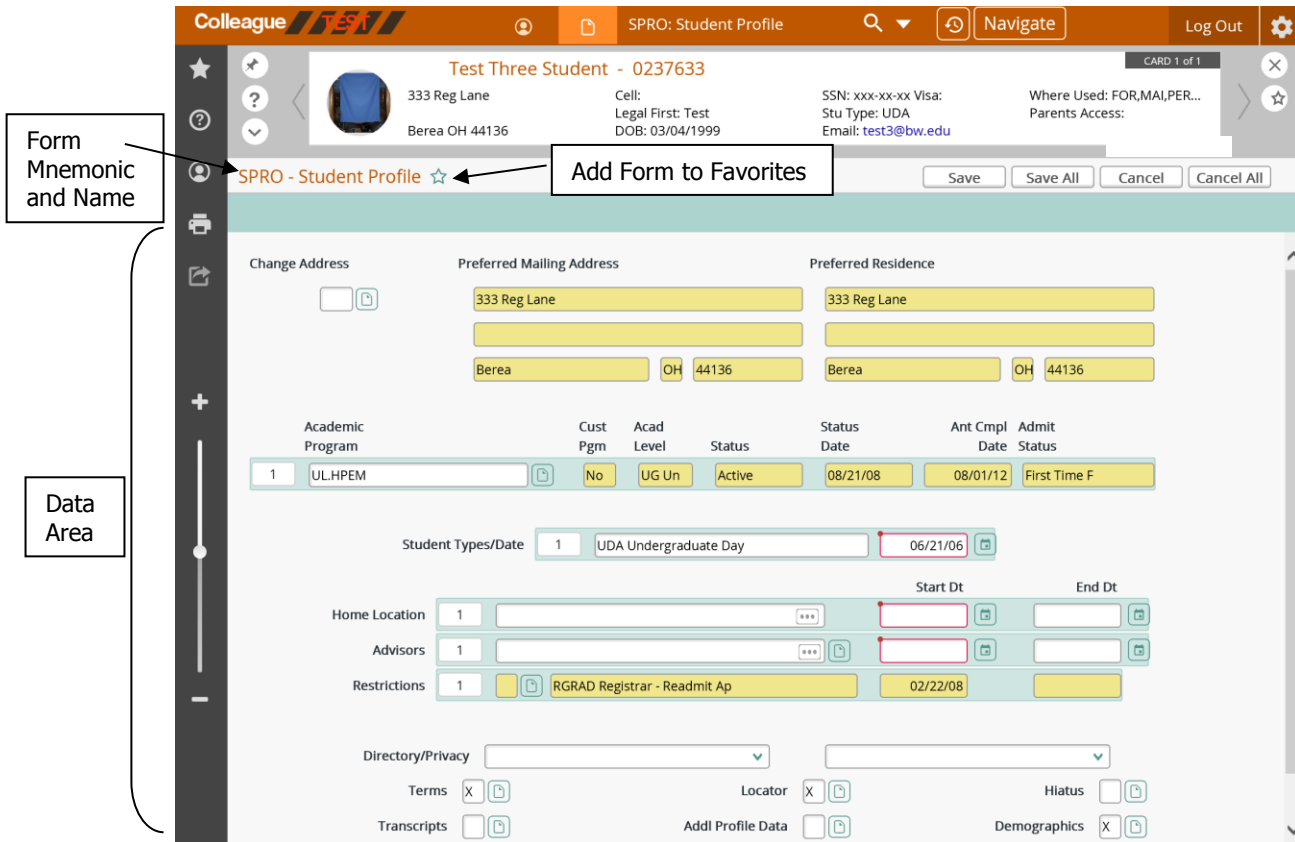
Colleague TEST

SPRO: Student Profile

Navigate

Log Out

CARD 1 of 1

Test Three Student - 0237633

333 Reg Lane

Berea OH 44136

Cell:
Legal First: Test
DOB: 03/04/1999

SSN: xxx-xx-xx Visa:
Stu Type: UDA
Email: test3@bw.edu

Where Used: FOR,MAI,PER...
Parents Access:

Form Mnemonic and Name

SPRO - Student Profile

Add Form to Favorites

Save | Save All | Cancel | Cancel All

Data Area

Change Address

Preferred Mailing Address

Preferred Residence

333 Reg Lane

333 Reg Lane

Berea | OH | 44136

Berea | OH | 44136

| | Academic Program | Cust Pgm | Acad Level | Status | Status Date | Ant Cmpl Date | Admit Status |
|---|---|---|---|---|---|---|---|
| 1 | UL.HPEM | No | UG Un | Active | 08/21/08 | 08/01/12 | First Time F |

Student Types/Date 1 UDA Undergraduate Day 06/21/06

Start Dt

End Dt

Home Location 1

Advisors 1

Restrictions 1 RGRAD Registrar - Readmit Ap 02/22/08

Directory/Privacy

Terms X

Locator X

Hiatus

Transcripts

Addl Profile Data

Demographics X